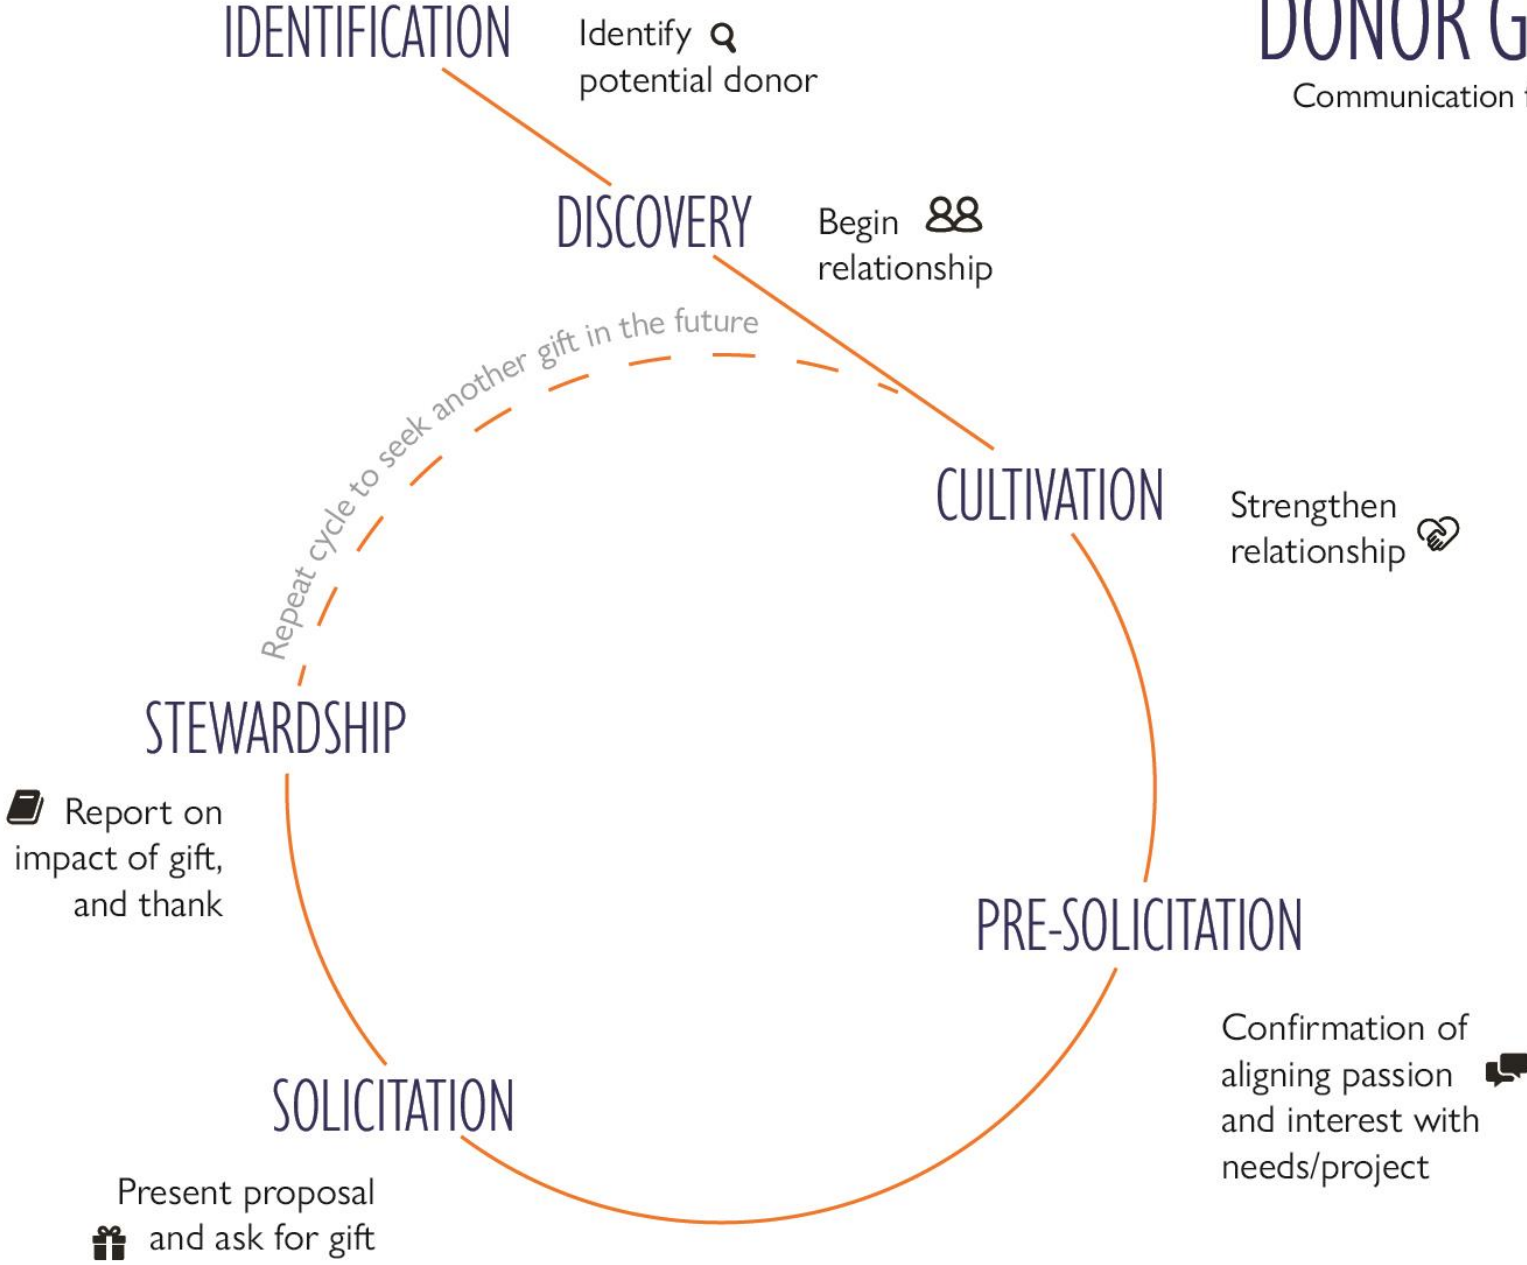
DONOR G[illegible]

Communication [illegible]

IDENTIFICATION

Identify potential donor

DISCOVERY

Begin relationship

Repeat cycle to seek another gift in the future

CULTIVATION

Strengthen relationship

PRE-SOLICITATION

Confirmation of aligning passion and interest with needs/project

SOLICITATION

Present proposal and ask for gift

STEWARDSHIP

Report on impact of gift, and thank